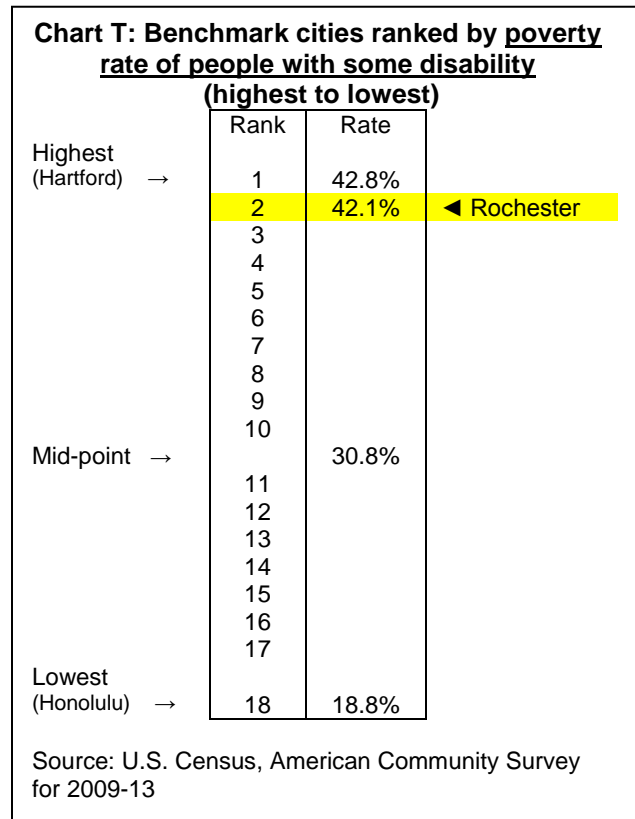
**Chart T: Benchmark cities ranked by poverty rate of people with some disability (highest to lowest)**

| | Rank | Rate | |
|---|---|---|---|
| Highest (Hartford) → | 1 | 42.8% | |
| | 2 | 42.1% | ◄ Rochester |
| | 3 | | |
| | 4 | | |
| | 5 | | |
| | 6 | | |
| | 7 | | |
| | 8 | | |
| | 9 | | |
| | 10 | | |
| Mid-point → | | 30.8% | |
| | 11 | | |
| | 12 | | |
| | 13 | | |
| | 14 | | |
| | 15 | | |
| | 16 | | |
| | 17 | | |
| Lowest (Honolulu) → | 18 | 18.8% | |

Source: U.S. Census, American Community Survey for 2009-13